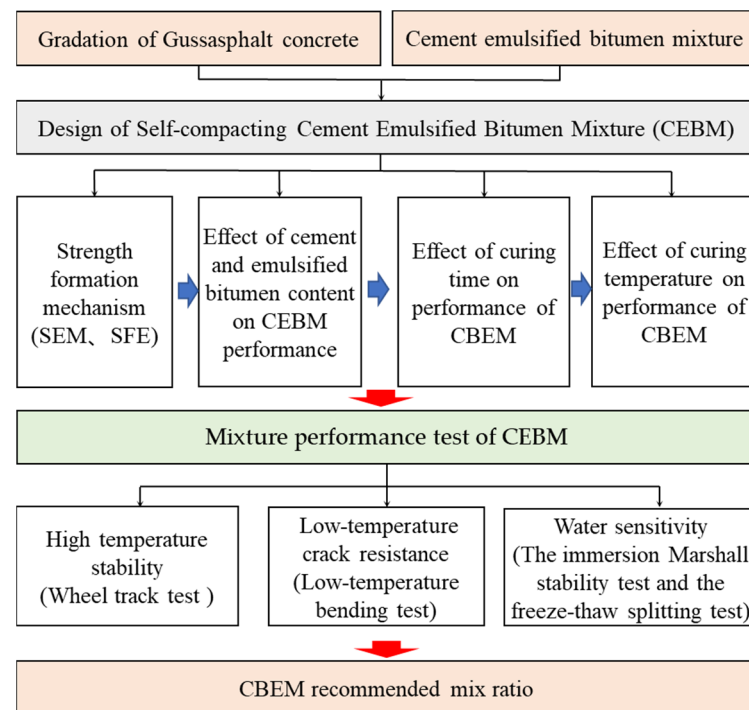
Gradation of Gussasphalt concrete

Cement emulsified bitumen mixture

Design of Self-compacting Cement Emulsified Bitumen Mixture (CEBM)

Strength formation mechanism (SEM、SFE)

Effect of cement and emulsified bitumen content on CEBM performance

Effect of curing time on performance of CBEM

Effect of curing temperature on performance of CBEM

Mixture performance test of CEBM

High temperature stability (Wheel track test )

Low-temperature crack resistance (Low-temperature bending test)

Water sensitivity (The immersion Marshall stability test and the freeze-thaw splitting test)

CBEM recommended mix ratio